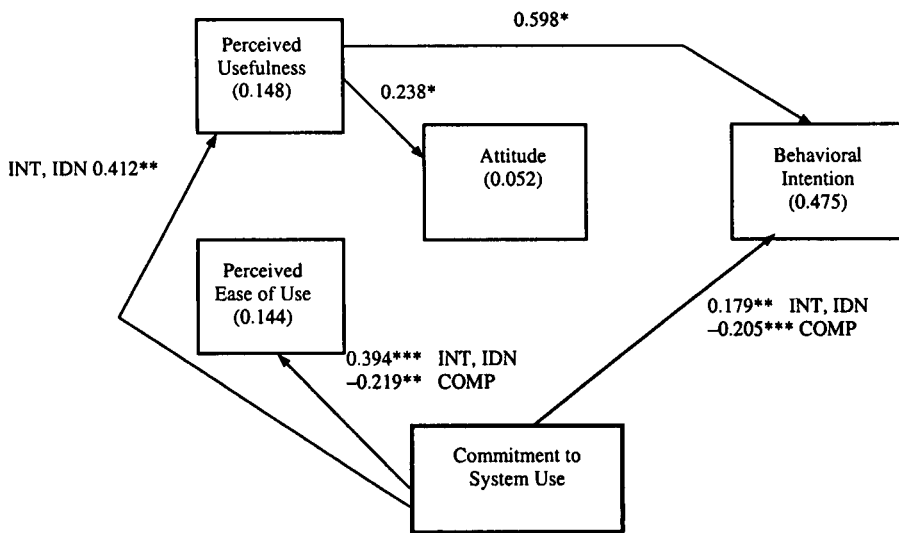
Perceived Usefulness (0.148)

0.598*

0.238*

Attitude (0.052)

Behavioral Intention (0.475)

INT, IDN 0.412**

Perceived Ease of Use (0.144)

0.179** INT, IDN
–0.205*** COMP

0.394*** INT, IDN
–0.219** COMP

Commitment to System Use